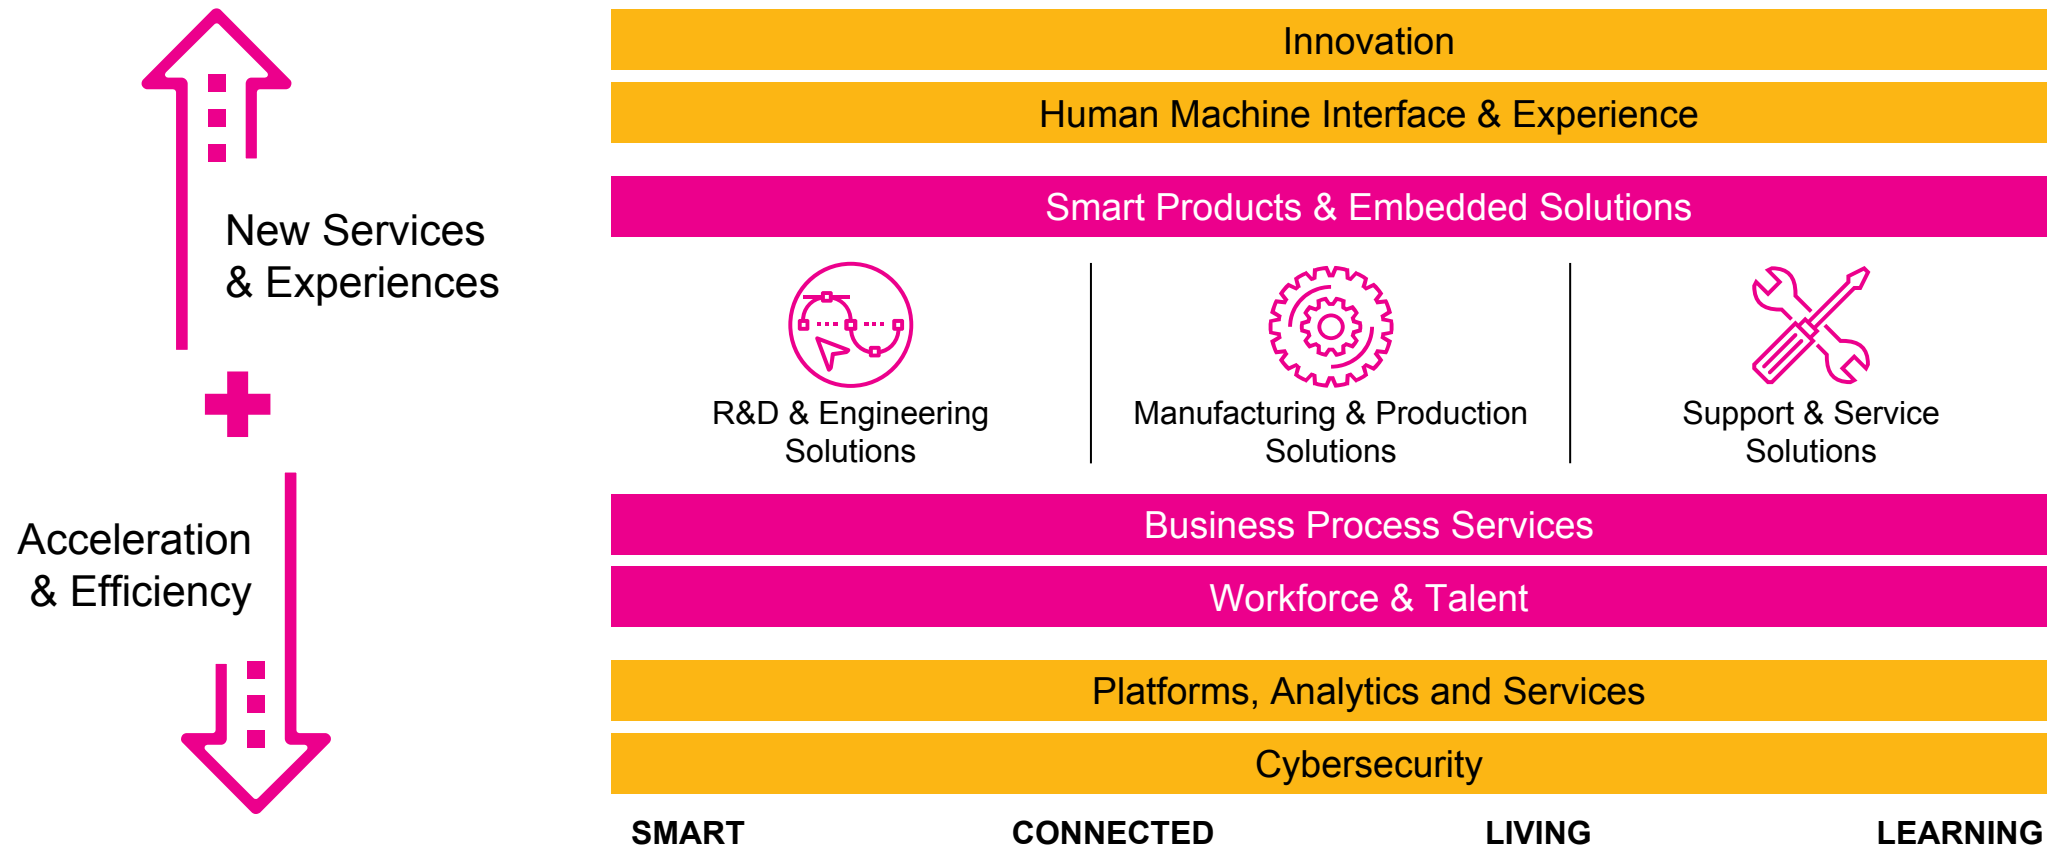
New Services & Experiences

Acceleration & Efficiency

Innovation

Human Machine Interface & Experience

Smart Products & Embedded Solutions

R&D & Engineering Solutions

Manufacturing & Production Solutions

Support & Service Solutions

Business Process Services

Workforce & Talent

Platforms, Analytics and Services

Cybersecurity

SMART CONNECTED LIVING LEARNING